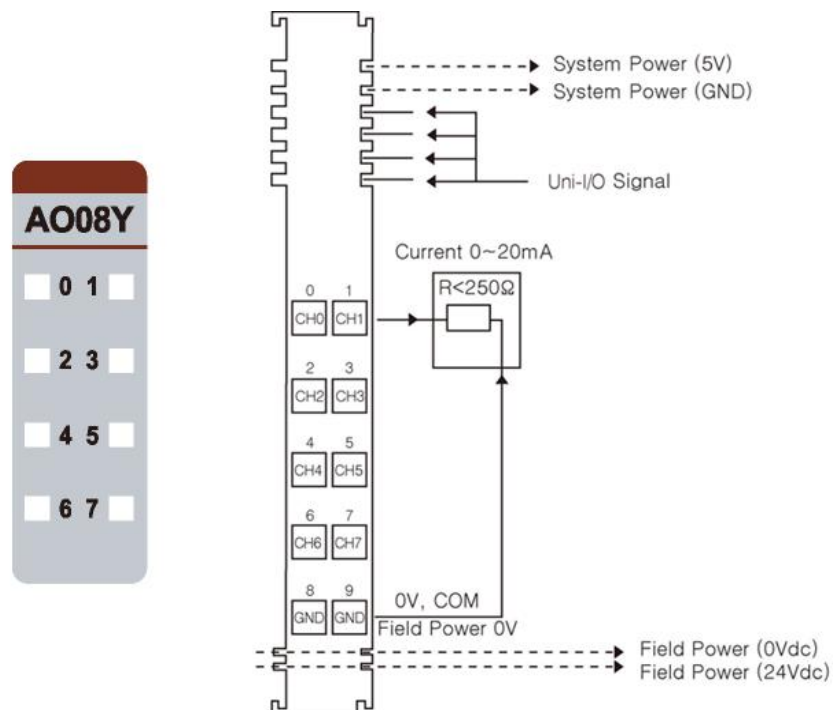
AO08Y

0 1

2 3

4 5

6 7

System Power (5V)
System Power (GND)

Uni-I/O Signal

Current 0~20mA

R<250Ω

0 1
CH0 CH1

2 3
CH2 CH3

4 5
CH4 CH5

6 7
CH6 CH7

8 9
GND GND

0V, COM
Field Power 0V

Field Power (0Vdc)
Field Power (24Vdc)